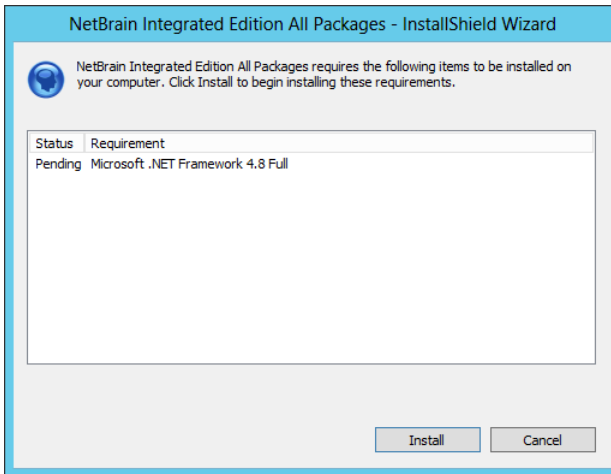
NetBrain Integrated Edition All Packages - InstallShield Wizard

NetBrain Integrated Edition All Packages requires the following items to be installed on your computer. Click Install to begin installing these requirements.

| Status | Requirement |
|---|---|
| Pending | Microsoft .NET Framework 4.8 Full |

Install

Cancel